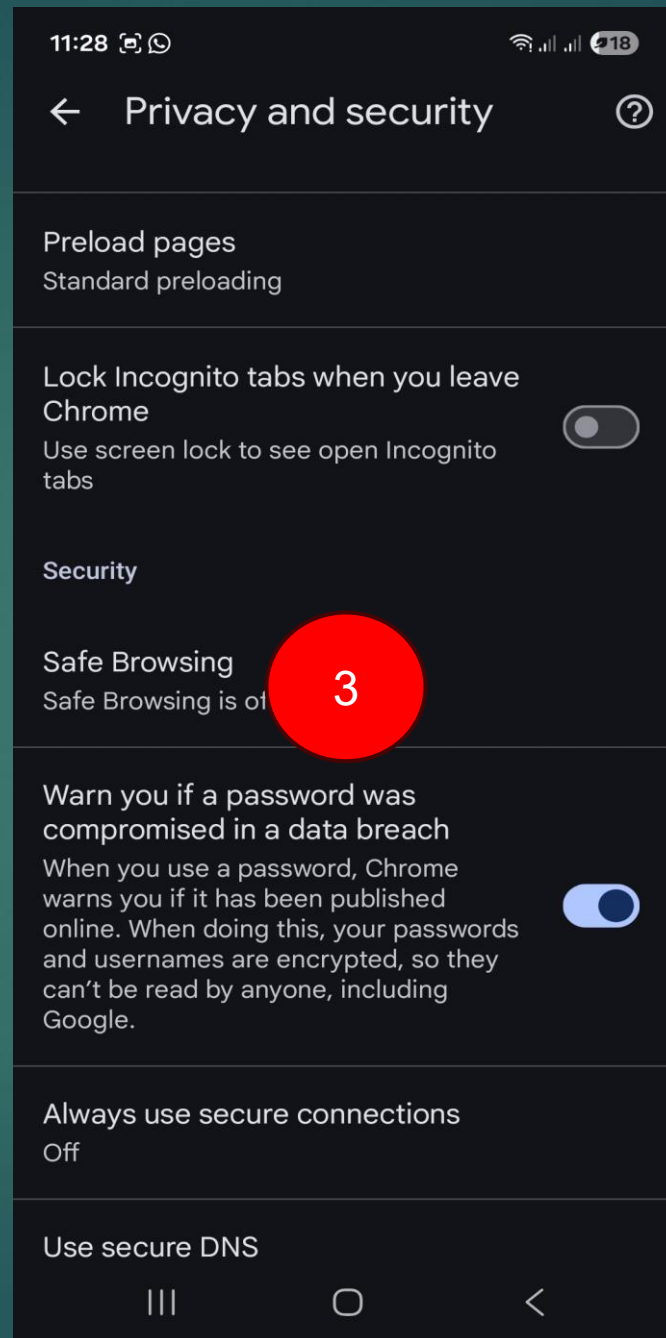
11:28

18

Privacy and security

Preload pages
Standard preloading

Lock Incognito tabs when you leave Chrome
Use screen lock to see open Incognito tabs

Security

Safe Browsing
Safe Browsing is of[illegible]

3

Warn you if a password was compromised in a data breach
When you use a password, Chrome warns you if it has been published online. When doing this, your passwords and usernames are encrypted, so they can't be read by anyone, including Google.

Always use secure connections
Off

Use secure DNS